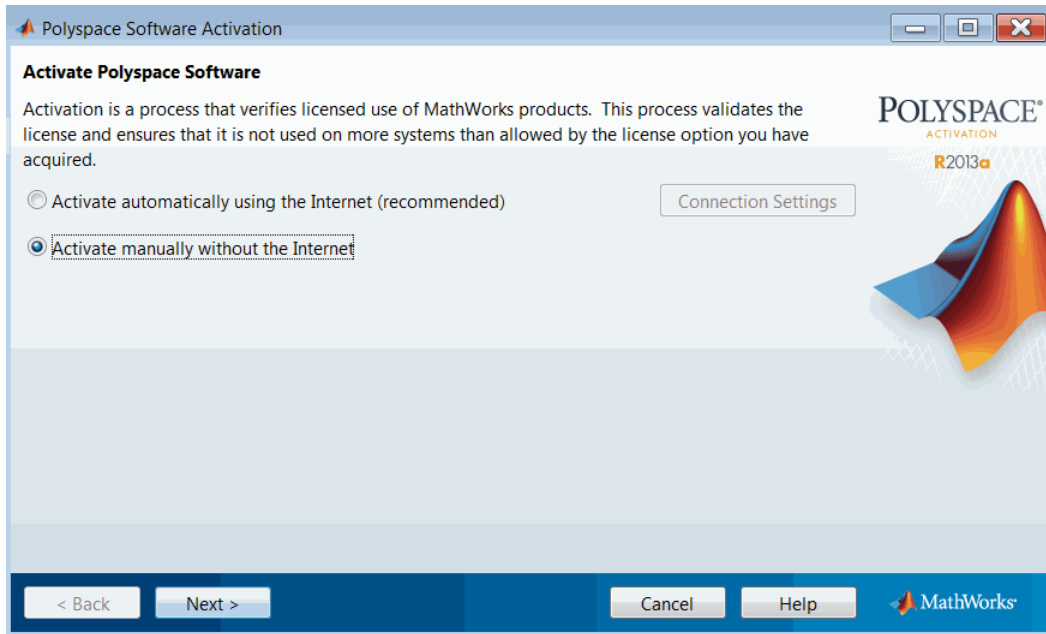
Polyspace Software Activation

Activate Polyspace Software

Activation is a process that verifies licensed use of MathWorks products. This process validates the license and ensures that it is not used on more systems than allowed by the license option you have acquired.

POLYSPACE®
ACTIVATION
R2013a

Activate automatically using the Internet (recommended)

Connection Settings

Activate manually without the Internet

< Back

Next >

Cancel

Help

MathWorks®